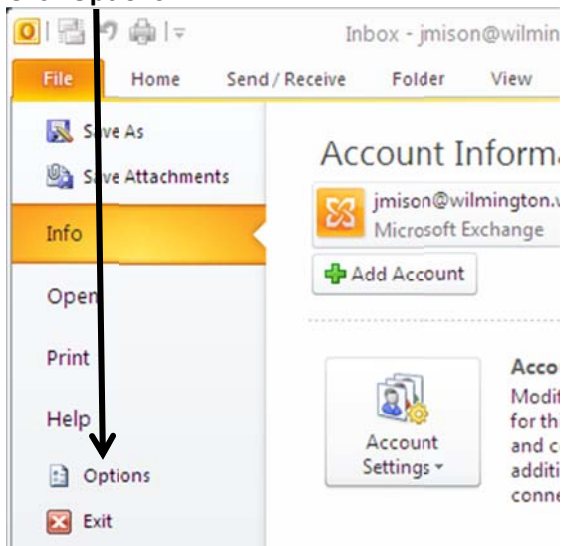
Inbox - jmison@wilmin

File
Home
Send / Receive
Folder
View

Save As
Save Attachments
Info
Open
Print
Help
Options
Exit

Account Informa
jmison@wilmington.
Microsoft Exchange
Add Account

Account Settings
Acco
Modif
for th
and c
additi
conne